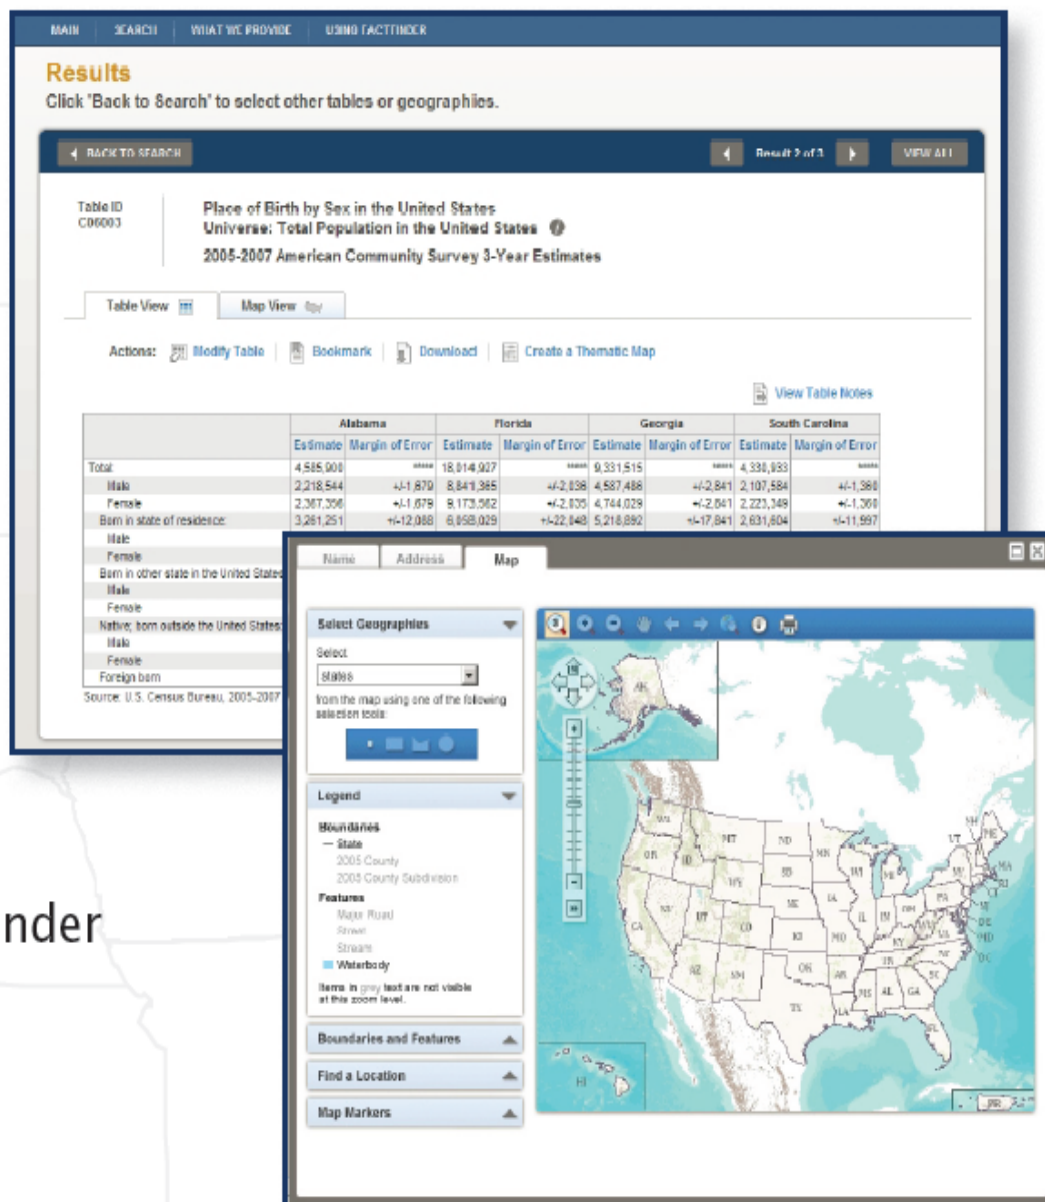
MAIN | SEARCH | WHAT WE PROVIDE | USING FACTFINDER

Results
Click 'Back to Search' to select other tables or geographies.

BACK TO SEARCH
Result 2 of 3
VIEW ALL

Table ID C06003

Place of Birth by Sex in the United States
Universe: Total Population in the United States
2005-2007 American Community Survey 3-Year Estimates

Table View
Map View

Actions: Modify Table | Bookmark | Download | Create a Thematic Map

View Table Notes

| | Alabama | | Florida | | Georgia | | South Carolina | |
|---|---|---|---|---|---|---|---|---|
| | Estimate | Margin of Error | Estimate | Margin of Error | Estimate | Margin of Error | Estimate | Margin of Error |
| Total: | 4,585,900 | ***** | 18,014,927 | ***** | 9,331,515 | ***** | 4,330,933 | ***** |
| Male | 2,218,544 | +/-1,679 | 8,841,365 | +/-2,036 | 4,587,486 | +/-2,841 | 2,107,584 | +/-1,360 |
| Female | 2,367,356 | +/-1,679 | 9,173,562 | +/-2,035 | 4,744,029 | +/-2,841 | 2,223,349 | +/-1,360 |
| Born in state of residence: | 3,261,251 | +/-12,088 | 6,058,029 | +/-22,048 | 5,218,892 | +/-17,841 | 2,631,604 | +/-11,597 |
| Male | | | | | | | | |
| Female | | | | | | | | |
| Born in other state in the United States | | | | | | | | |
| Male | | | | | | | | |
| Female | | | | | | | | |
| Native; born outside the United States | | | | | | | | |
| Male | | | | | | | | |
| Female | | | | | | | | |
| Foreign born | | | | | | | | |

Source: U.S. Census Bureau, 2005-2007

Name | Address | Map

Select Geographies
Select
states
from the map using one of the following selection tools:

Legend
Boundaries
State
2005 County
2005 County Subdivision
Features
Major Road
Street
Stream
Waterbody
Items in grey text are not visible at this zoom level.

Boundaries and Features
Find a Location
Map Markers

AK WA OR ID MT ND MN SD WY NE NV UT CO CA AZ NM KS OK TX IA IL WI MI MO AR LA MS AL GA TN KY IN OH PA NY VT NH ME MA RI CT NJ DE MD WV VA NC SC FL DC HI

nder